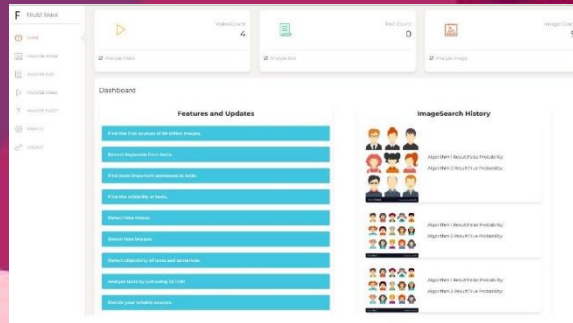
F TRUST RANK

HOME
ANALYSE IMAGE
ANALYSE TEXT
ANALYSE VIDEO
ANALYSE AUDIO
PROFILE
LOGOUT

Video Count
4

Text Count
0

Image Count
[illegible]

Analyse Video

Analyse Text

Analyse Image

Dashboard

Features and Updates

Find the first sources of 30 Billion Images.

Extract Keywords from texts.

Find texts from from sentences to texts.

Find the reliability of texts.

Detect fake images.

Detect fake texts.

Detect objectivity of texts and sentences.

Analyse texts by just using its URL.

Decide your reliable sources.

ImageSearch History

Algorithm 1 Result Fake Probability:
Algorithm 2 Result Fake Probability:

Algorithm 1 Result Fake Probability:
Algorithm 2 Result Fake Probability:

Algorithm 1 Result Fake Probability:
Algorithm 2 Result Fake Probability: